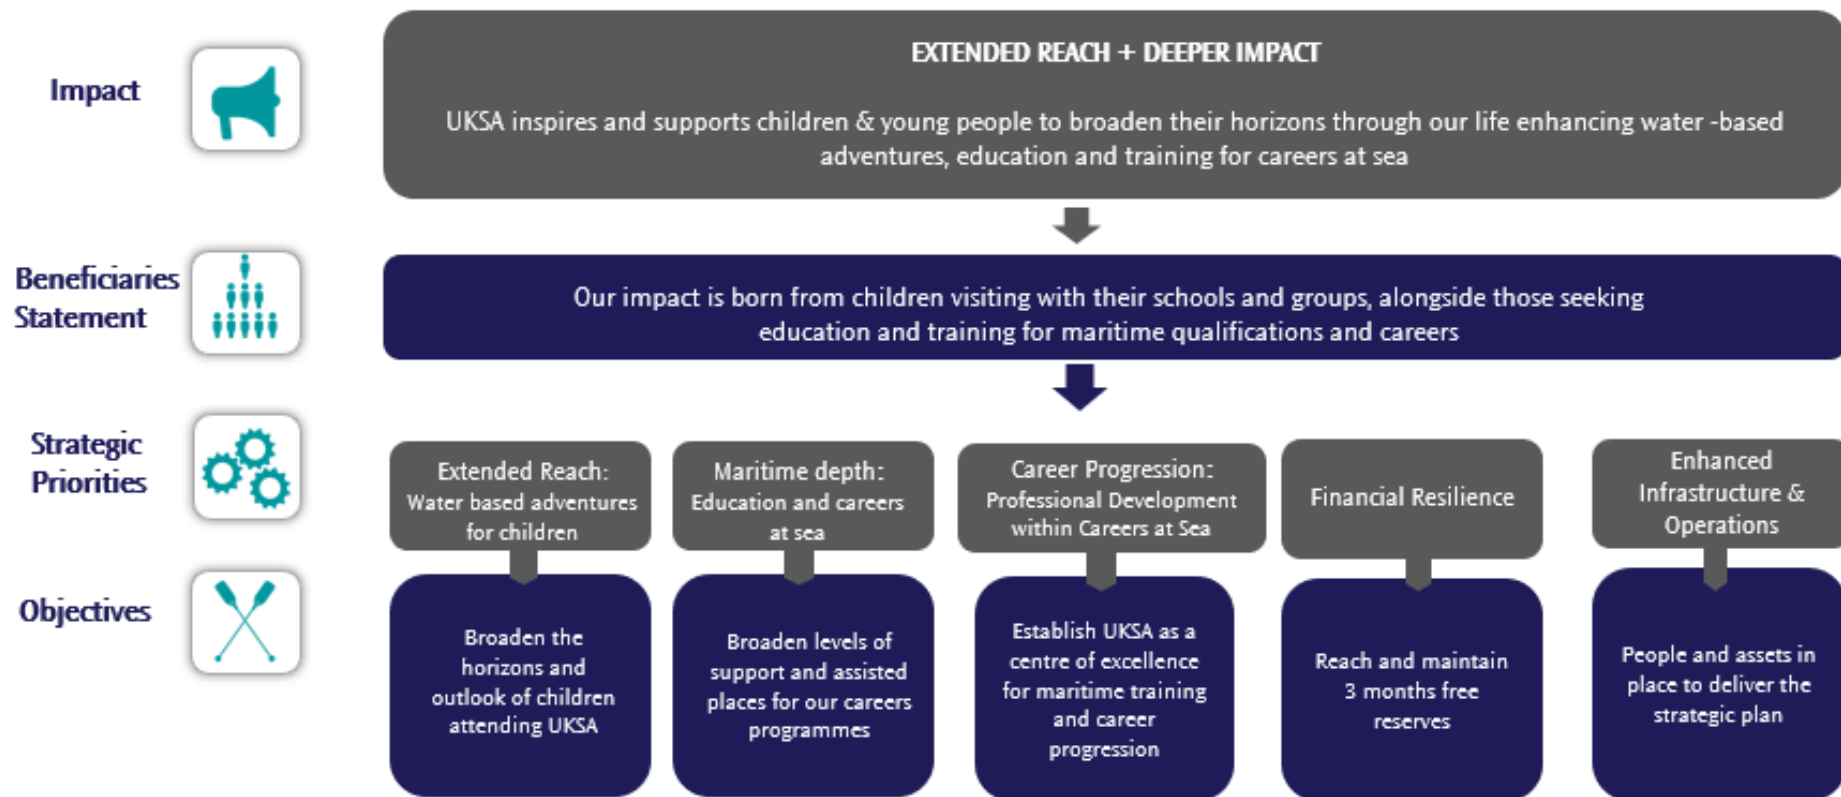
Impact

EXTENDED REACH + DEEPER IMPACT

UKSA inspires and supports children & young people to broaden their horizons through our life enhancing water -based adventures, education and training for careers at sea

Beneficiaries Statement

Our impact is born from children visiting with their schools and groups, alongside those seeking education and training for maritime qualifications and careers

Strategic Priorities

Extended Reach: Water based adventures for children

Maritime depth: Education and careers at sea

Career Progression: Professional Development within Careers at Sea

Financial Resilience

Enhanced Infrastructure & Operations

Objectives

Broaden the horizons and outlook of children attending UKSA

Broaden levels of support and assisted places for our careers programmes

Establish UKSA as a centre of excellence for maritime training and career progression

Reach and maintain 3 months free reserves

People and assets in place to deliver the strategic plan